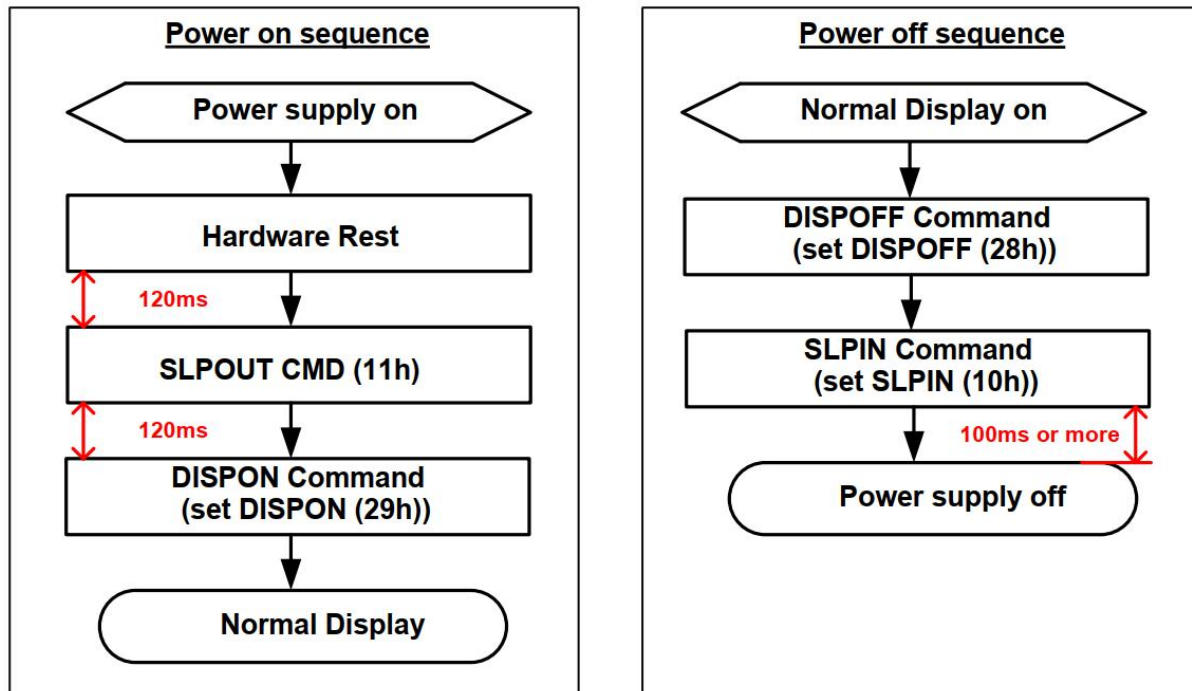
Power on sequence

Power supply on

Hardware Rest

120ms

SLPOUT CMD (11h)

120ms

DISPON Command
(set DISPON (29h))

Normal Display

Power off sequence

Normal Display on

DISPOFF Command
(set DISPOFF (28h))

SLPIN Command
(set SLPIN (10h))

100ms or more

Power supply off